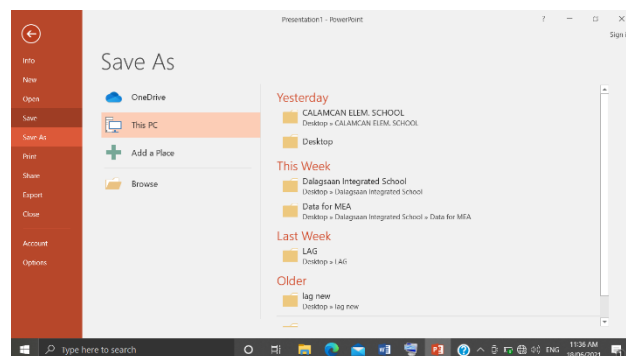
Presentation1 - PowerPoint

? — □ ✕

Sign i

Info
New
Open
Save
Save As
Print
Share
Export
Close
Account
Options

Save As

OneDrive
This PC
Add a Place
Browse

Yesterday
CALAMCAN ELEM. SCHOOL
Desktop » CALAMCAN ELEM. SCHOOL
Desktop

This Week
Dalagsaan Integrated School
Desktop » Dalagsaan Integrated School
Data for MEA
Desktop » Dalagsaan Integrated School » Data for MEA

Last Week
LAG
Desktop » LAG

Older
lag new
Desktop » lag new

Type here to search

ENG

11:36 AM
18/06/2021